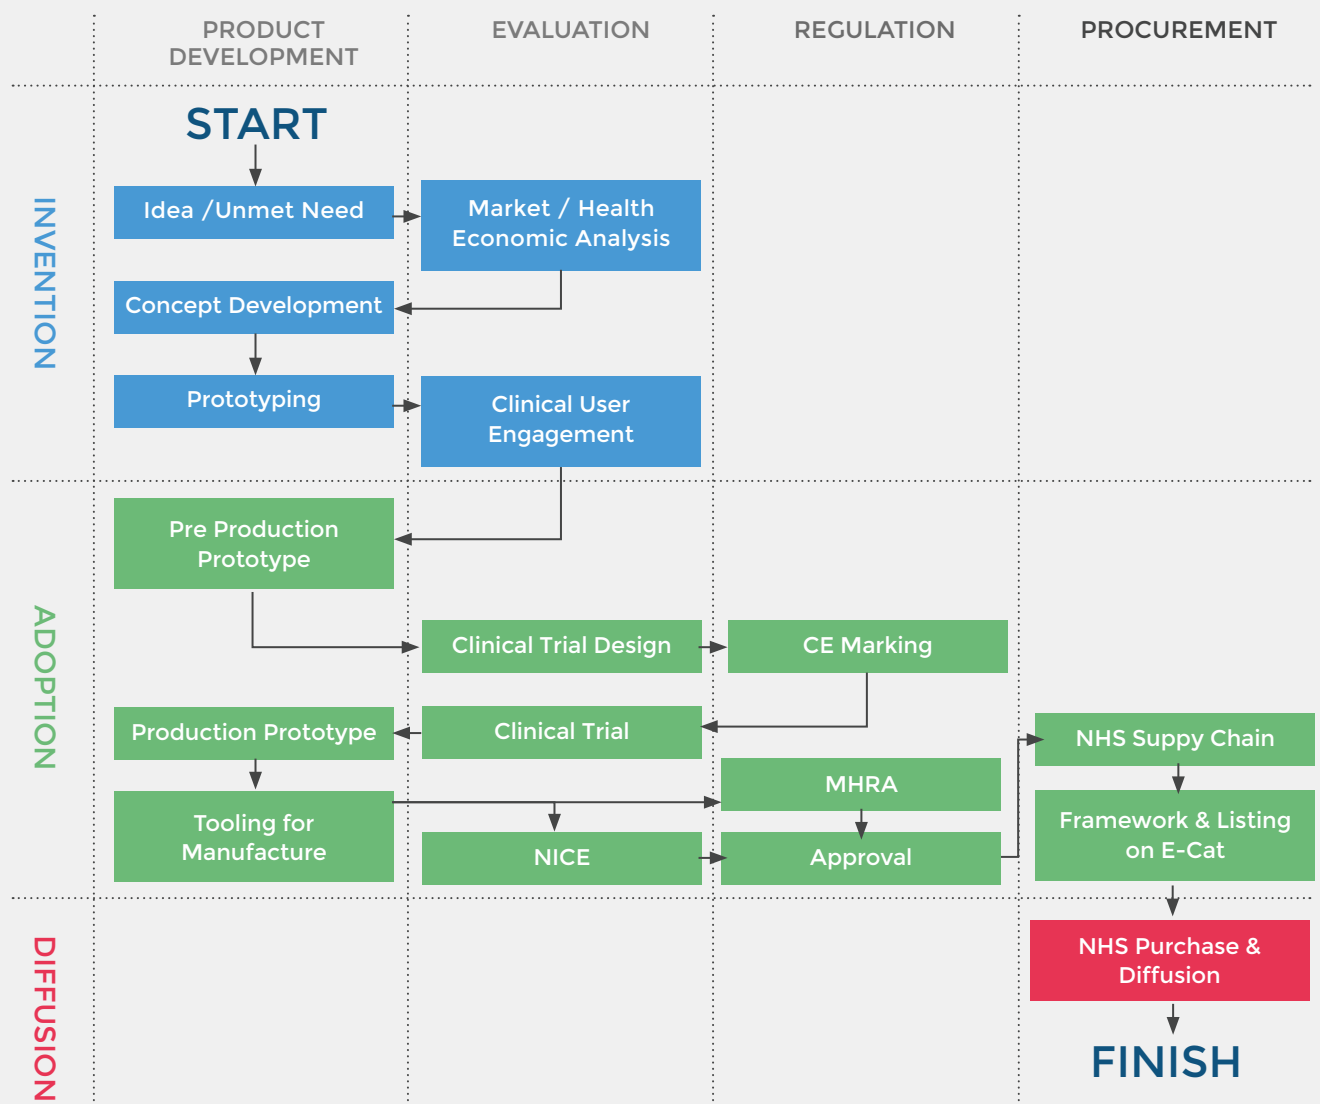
PRODUCT DEVELOPMENT

EVALUATION

REGULATION

PROCUREMENT

INVENTION

START

Idea /Unmet Need

Market / Health Economic Analysis

Concept Development

Prototyping

Clinical User Engagement

ADOPTION

Pre Production Prototype

Clinical Trial Design

CE Marking

Production Prototype

Clinical Trial

NHS Suppy Chain

MHRA

Tooling for Manufacture

NICE

Approval

Framework & Listing on E-Cat

DIFFUSION

NHS Purchase & Diffusion

FINISH